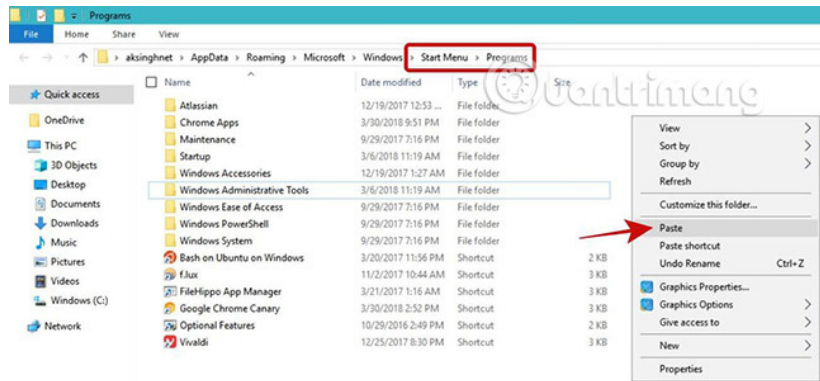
Programs

File Home Share View

« aksinghnet › AppData › Roaming › Microsoft › Windows › Start Menu › Programs

| Name | Date modified | Type | Size |
|---|---|---|---|
| Atlassian | 12/19/2017 12:53 ... | File folder | |
| Chrome Apps | 3/30/2018 9:51 PM | File folder | |
| Maintenance | 9/29/2017 7:16 PM | File folder | |
| Startup | 3/6/2018 11:19 AM | File folder | |
| Windows Accessories | 12/19/2017 1:27 AM | File folder | |
| Windows Administrative Tools | 3/6/2018 11:19 AM | File folder | |
| Windows Ease of Access | 9/29/2017 7:16 PM | File folder | |
| Windows PowerShell | 9/29/2017 7:16 PM | File folder | |
| Windows System | 9/29/2017 7:16 PM | File folder | |
| Bash on Ubuntu on Windows | 3/20/2017 11:56 PM | Shortcut | 2 KB |
| f.lux | 11/2/2017 10:44 AM | Shortcut | 3 KB |
| FileHippo App Manager | 9/29/2017 11:16 AM | Shortcut | 3 KB |
| Google Chrome Canary | 3/30/2018 2:52 PM | Shortcut | 3 KB |
| Optional Features | 10/29/2016 2:49 PM | Shortcut | 2 KB |
| Vivaldi | 12/25/2017 8:30 PM | Shortcut | 3 KB |

Quick access
OneDrive
This PC
3D Objects
Desktop
Documents
Downloads
Music
Pictures
Videos
Windows (C:)
Network

View
Sort by
Group by
Refresh
Customize this folder...
Paste
Paste shortcut
Undo Rename Ctrl+Z
Graphics Properties...
Graphics Options
Give access to
New
Properties

Quantrimang